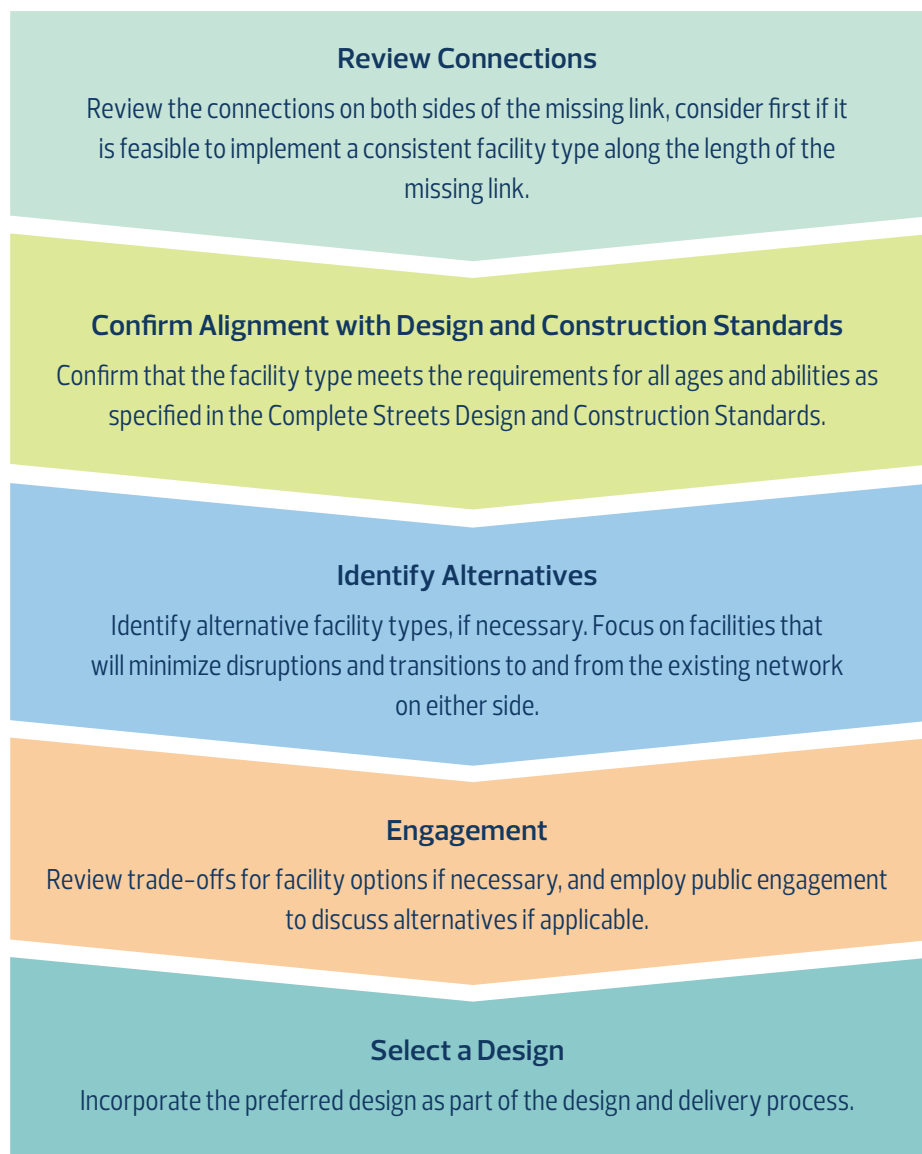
Review Connections

Review the connections on both sides of the missing link, consider first if it is feasible to implement a consistent facility type along the length of the missing link.

Confirm Alignment with Design and Construction Standards

Confirm that the facility type meets the requirements for all ages and abilities as specified in the Complete Streets Design and Construction Standards.

Identify Alternatives

Identify alternative facility types, if necessary. Focus on facilities that will minimize disruptions and transitions to and from the existing network on either side.

Engagement

Review trade-offs for facility options if necessary, and employ public engagement to discuss alternatives if applicable.

Select a Design

Incorporate the preferred design as part of the design and delivery process.